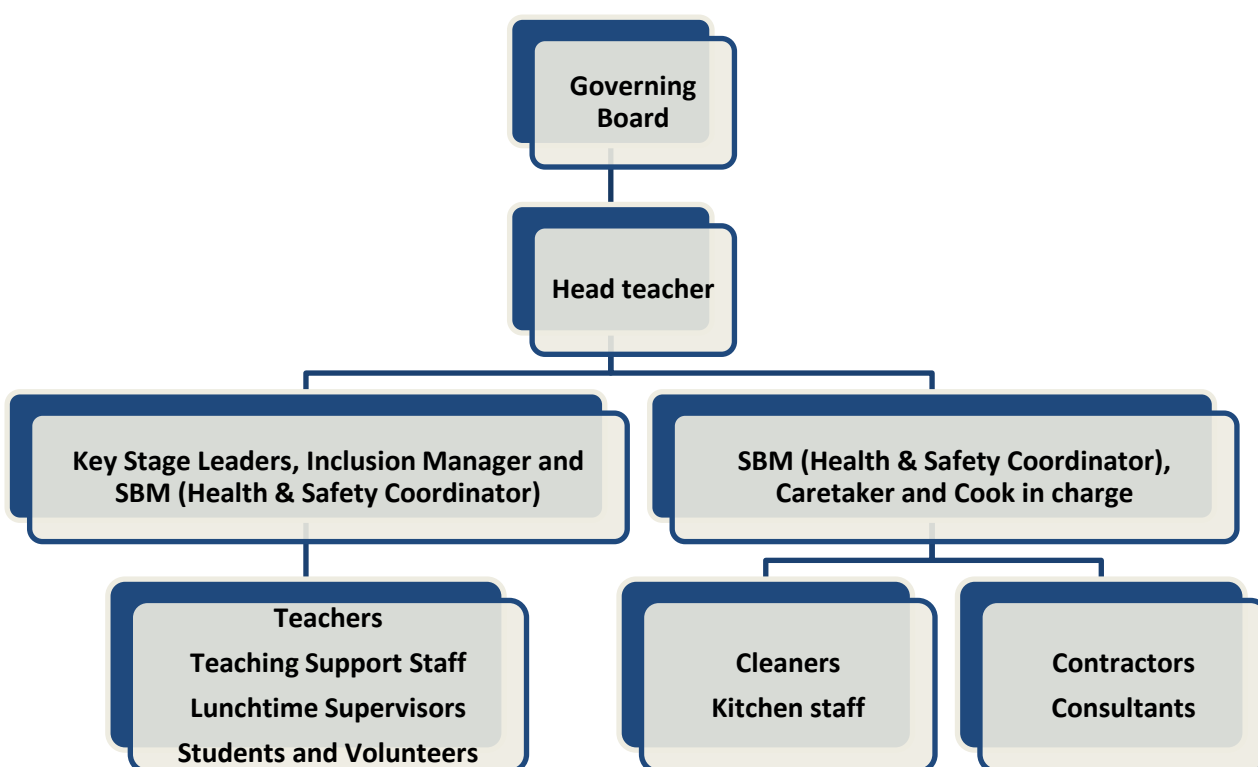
Governing Board

Head teacher

Key Stage Leaders, Inclusion Manager and SBM (Health & Safety Coordinator)

SBM (Health & Safety Coordinator), Caretaker and Cook in charge

Teachers
Teaching Support Staff
Lunchtime Supervisors
Students and Volunteers

Cleaners
Kitchen staff

Contractors
Consultants